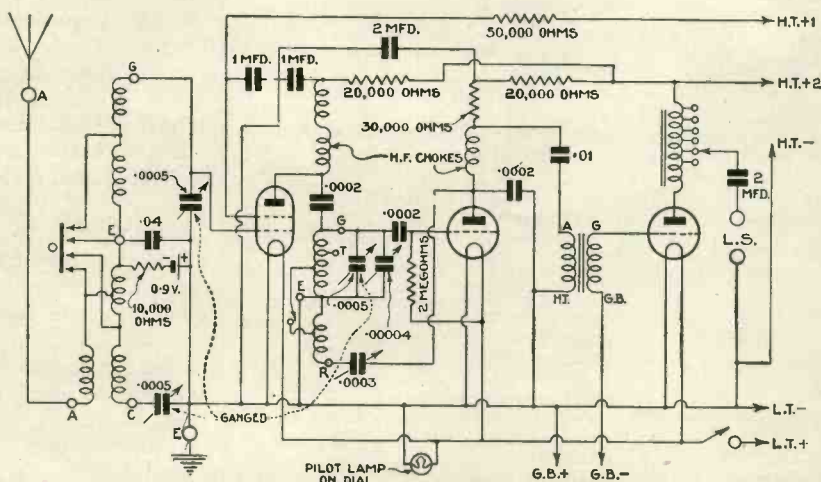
2 MFD.
50,000 OHMS
H.T.+1
1 MFD.
1 MFD.
20,000 OHMS
20,000 OHMS
H.T.+2
A
G
30,000 OHMS
H.F. CHOKES
H.T.−
·0005
·01
·0002
·0002
2 MFD.
·04
E
G
T
·0002
A
G
−
+
0.9 V.
10,000 OHMS
·0005
2 MEGOHMS
L.S.
E
H.T.
G.B.
·00004
R
·0003
A
C
·0005
GANGED
E
L.T.−
L.T.+
PILOT LAMP ON DIAL
G.B.+
G.B.−